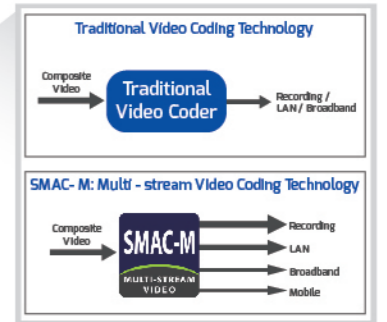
Traditional Video Coding Technology

Composite Video

Traditional Video Coder

Recording / LAN / Broadband

SMAC- M: Multi - stream Video Coding Technology

Composite Video

SMAC-M

MULTI-STREAM VIDEO

Recording

LAN

Broadband

Mobile